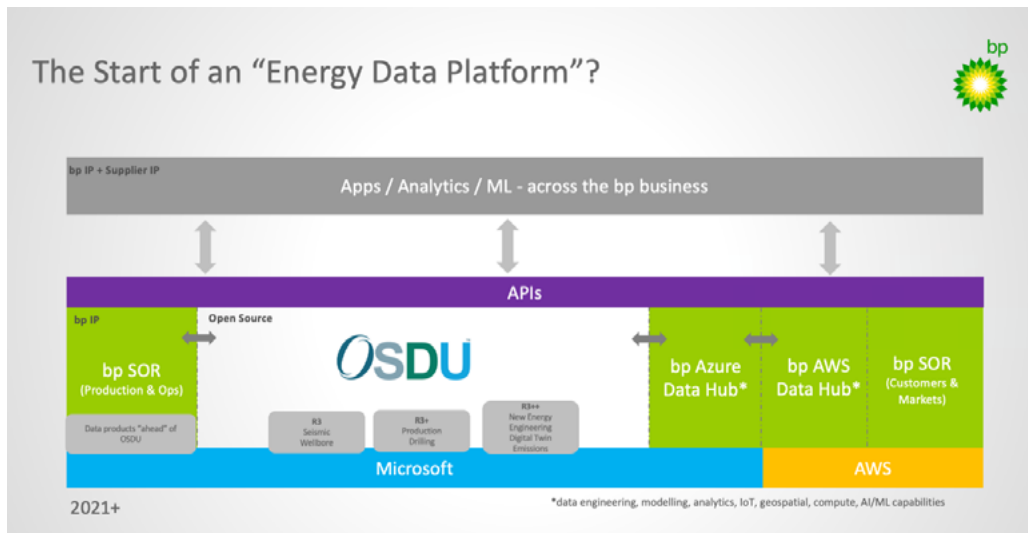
The Start of an "Energy Data Platform"?

bp

bp IP + Supplier IP

Apps / Analytics / ML - across the bp business

APIs

bp IP

bp SOR
(Production & Ops)

Data products "ahead" of OSDU

Open Source

OSDU

R3
Seismic
Wellbore

R3+
Production
Drilling

R3++
New Energy
Engineering
Digital Twin
Emissions

bp Azure Data Hub*

bp AWS Data Hub*

bp SOR
(Customers & Markets)

Microsoft

AWS

2021+

*data engineering, modelling, analytics, IoT, geospatial, compute, AI/ML capabilities